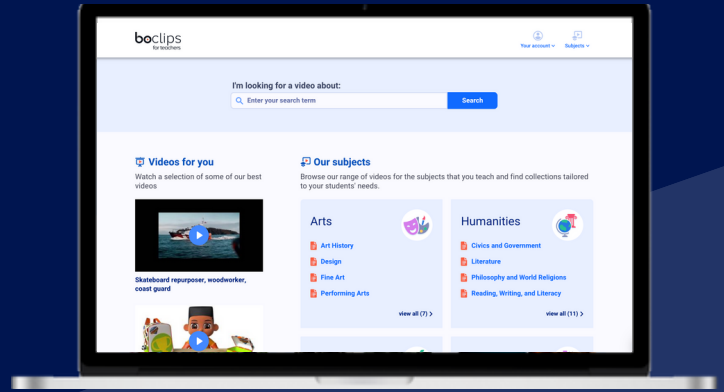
boclips
for teachers

Your account
Subjects

I'm looking for a video about:

Enter your search term

Search

Videos for you

Watch a selection of some of our best videos

Skateboard repurposer, woodworker, coast guard

Our subjects

Browse our range of videos for the subjects that you teach and find collections tailored to your students' needs.

Arts

Art History

Design

Fine Art

Performing Arts

view all (7)

Humanities

Civics and Government

Literature

Philosophy and World Religions

Reading, Writing, and Literacy

view all (11)